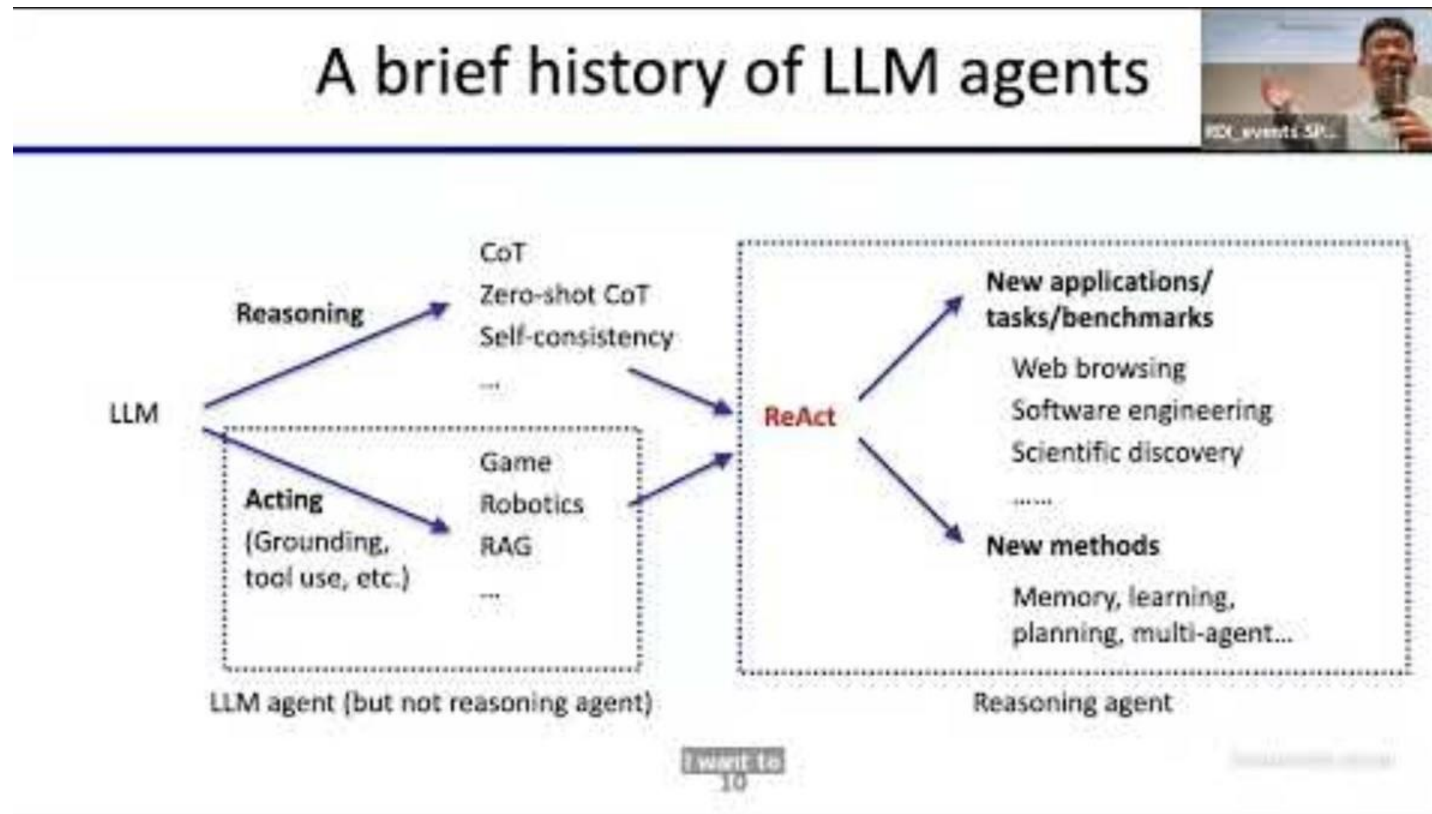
A brief history of LLM agents

RDI_events SP...

LLM

Reasoning

CoT
Zero-shot CoT
Self-consistency
...

Acting
(Grounding, tool use, etc.)

Game
Robotics
RAG
...

LLM agent (but not reasoning agent)

ReAct

New applications/ tasks/benchmarks

Web browsing
Software engineering
Scientific discovery
......

New methods

Memory, learning, planning, multi-agent...

Reasoning agent

I want to

10

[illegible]